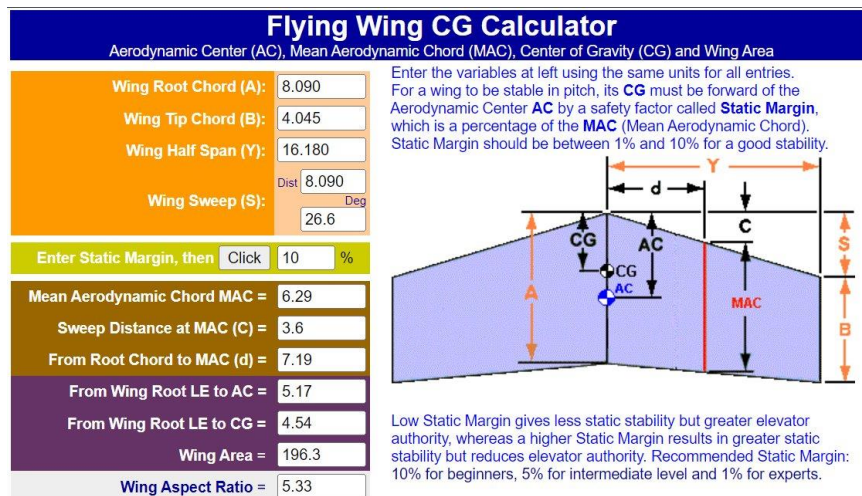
Flying Wing CG Calculator

Aerodynamic Center (AC), Mean Aerodynamic Chord (MAC), Center of Gravity (CG) and Wing Area

Wing Root Chord (A): 8.090

Wing Tip Chord (B): 4.045

Wing Half Span (Y): 16.180

Wing Sweep (S): Dist 8.090 Deg 26.6

Enter Static Margin, then Click 10 %

Mean Aerodynamic Chord MAC = 6.29

Sweep Distance at MAC (C) = 3.6

From Root Chord to MAC (d) = 7.19

From Wing Root LE to AC = 5.17

From Wing Root LE to CG = 4.54

Wing Area = 196.3

Wing Aspect Ratio = 5.33

Enter the variables at left using the same units for all entries. For a wing to be stable in pitch, its CG must be forward of the Aerodynamic Center AC by a safety factor called Static Margin, which is a percentage of the MAC (Mean Aerodynamic Chord). Static Margin should be between 1% and 10% for a good stability.

Y

d

C

CG

AC

S

CG

AC

A

MAC

B

Low Static Margin gives less static stability but greater elevator authority, whereas a higher Static Margin results in greater static stability but reduces elevator authority. Recommended Static Margin: 10% for beginners, 5% for intermediate level and 1% for experts.